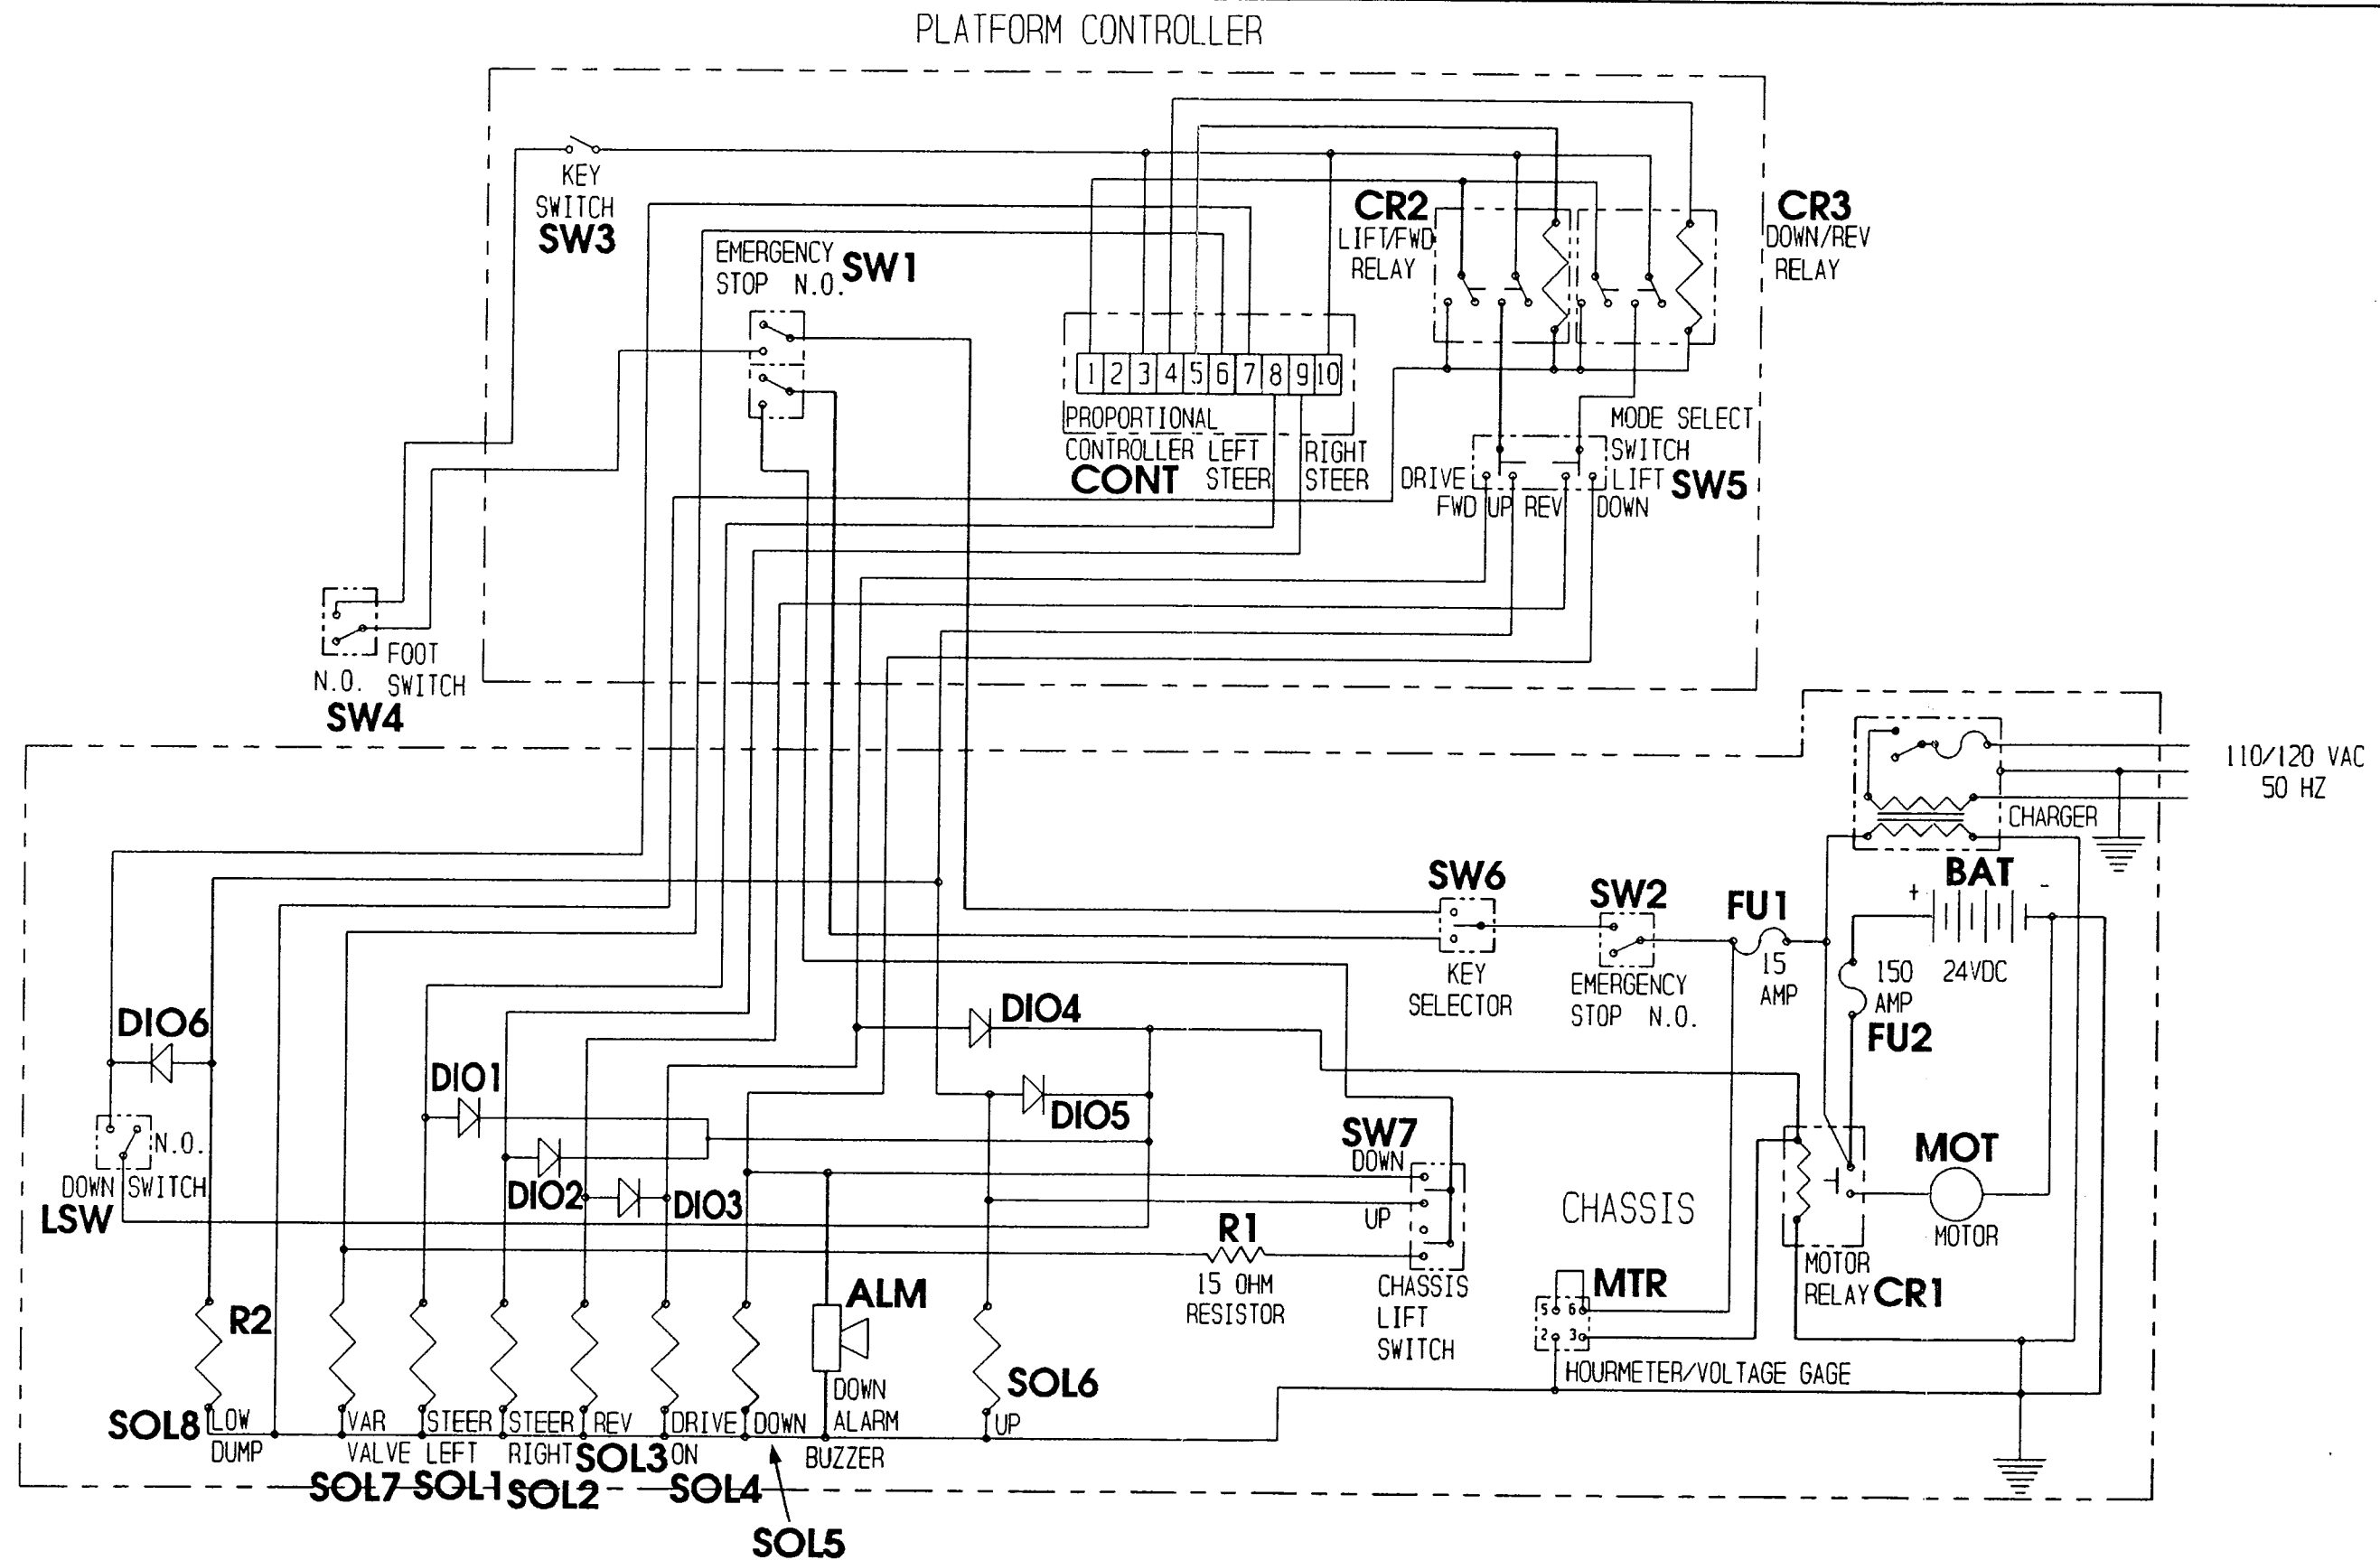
PLATFORM CONTROLLER

KEY SWITCH SW3

EMERGENCY STOP N.O. SW1

1 2 3 4 5 6 7 8 9 10

PROPORTIONAL CONTROLLER CONT

LEFT STEER

RIGHT STEER

CR2 LIFT/FWD RELAY

CR3 DOWN/REV RELAY

MODE SELECT SWITCH SW5

DRIVE FWD UP REV LIFT DOWN

N.O. FOOT SWITCH SW4

110/120 VAC 50 HZ

CHARGER

BAT + - 24VDC

SW6 KEY SELECTOR

SW2 EMERGENCY STOP N.O.

FU1 15 AMP

150 AMP FU2

MOT MOTOR

MOTOR RELAY CR1

CHASSIS

DIO6

N.O. DOWN SWITCH LSW

DIO1

DIO2

DIO3

DIO4

DIO5

SW7 DOWN UP CHASSIS LIFT SWITCH

R1 15 OHM RESISTOR

MTR 5 6 2 3 HOURMETER/VOLTAGE GAGE

R2

SOL8 LOW DUMP

VAR VALVE SOL7

STEER LEFT SOL1

STEER RIGHT SOL2

REV SOL3

DRIVE ON SOL4

DOWN SOL5

ALM DOWN ALARM BUZZER

SOL6 UP